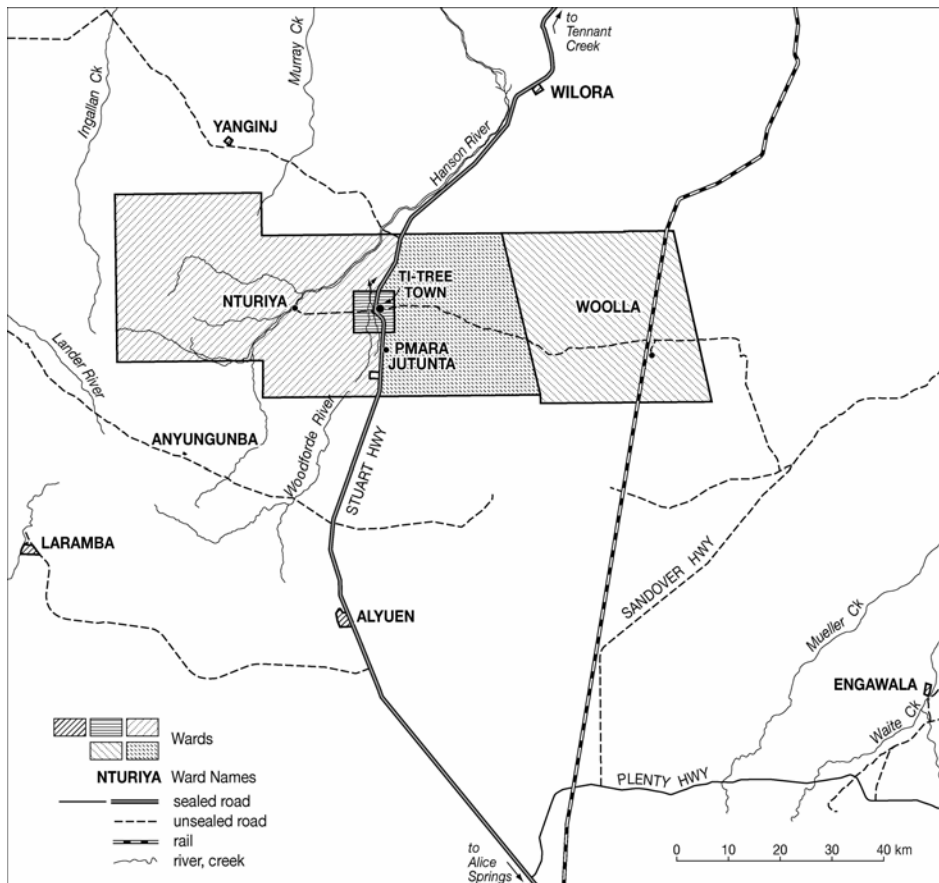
to Tennant Creek

WILORA

Murray Ck

Ingallan Ck

YANGINJ

Hanson River

TI-TREE TOWN

NTURIYA

WOOLLA

PMARA JUTUNTA

Lander River

ANYUNGUNBA

Woodforde River

STUART HWY

LARAMBA

ALYUEN

SANDOVER HWY

Mueller Ck

ENGAWALA

Waite Ck

PLENTY HWY

Wards

NTURIYA Ward Names

sealed road

unsealed road

rail

river, creek

to Alice Springs

0 10 20 30 40 km